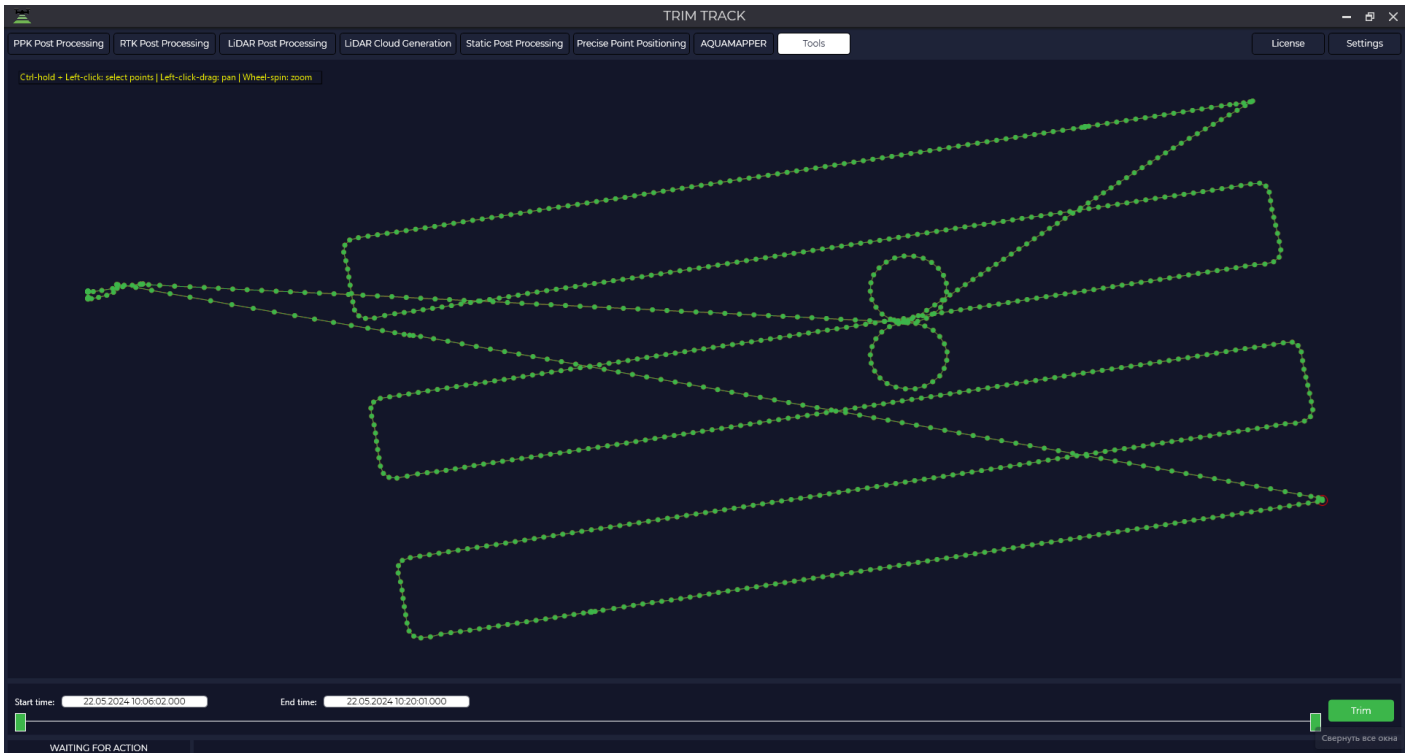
TRIM TRACK

PPK Post Processing | RTK Post Processing | LiDAR Post Processing | LiDAR Cloud Generation | Static Post Processing | Precise Point Positioning | AQUAMAPPER | Tools | License | Settings

Ctrl-hold + Left-click: select points | Left-click-drag: pan | Wheel-spin: zoom

Start time: 22.05.2024 10:06:02.000
End time: 22.05.2024 10:20:01.000

Trim

Свернуть все окна

WAITING FOR ACTION